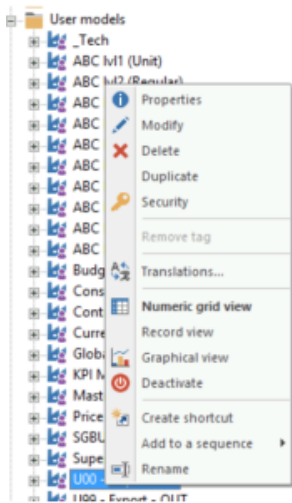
User models
_Tech
ABC lvl1 (Unit)
ABC lvl2 (Regular)
ABC
ABC
ABC
ABC
ABC
ABC
ABC
ABC
Budg
Cons
Cont
Curre
Glob
KPI M
Mast
Price
SGBU
Supe
U00 -
U99 - Export - OUT

Properties
Modify
Delete
Duplicate
Security
Remove tag
Translations...
Numeric grid view
Record view
Graphical view
Deactivate
Create shortcut
Add to a sequence
Rename